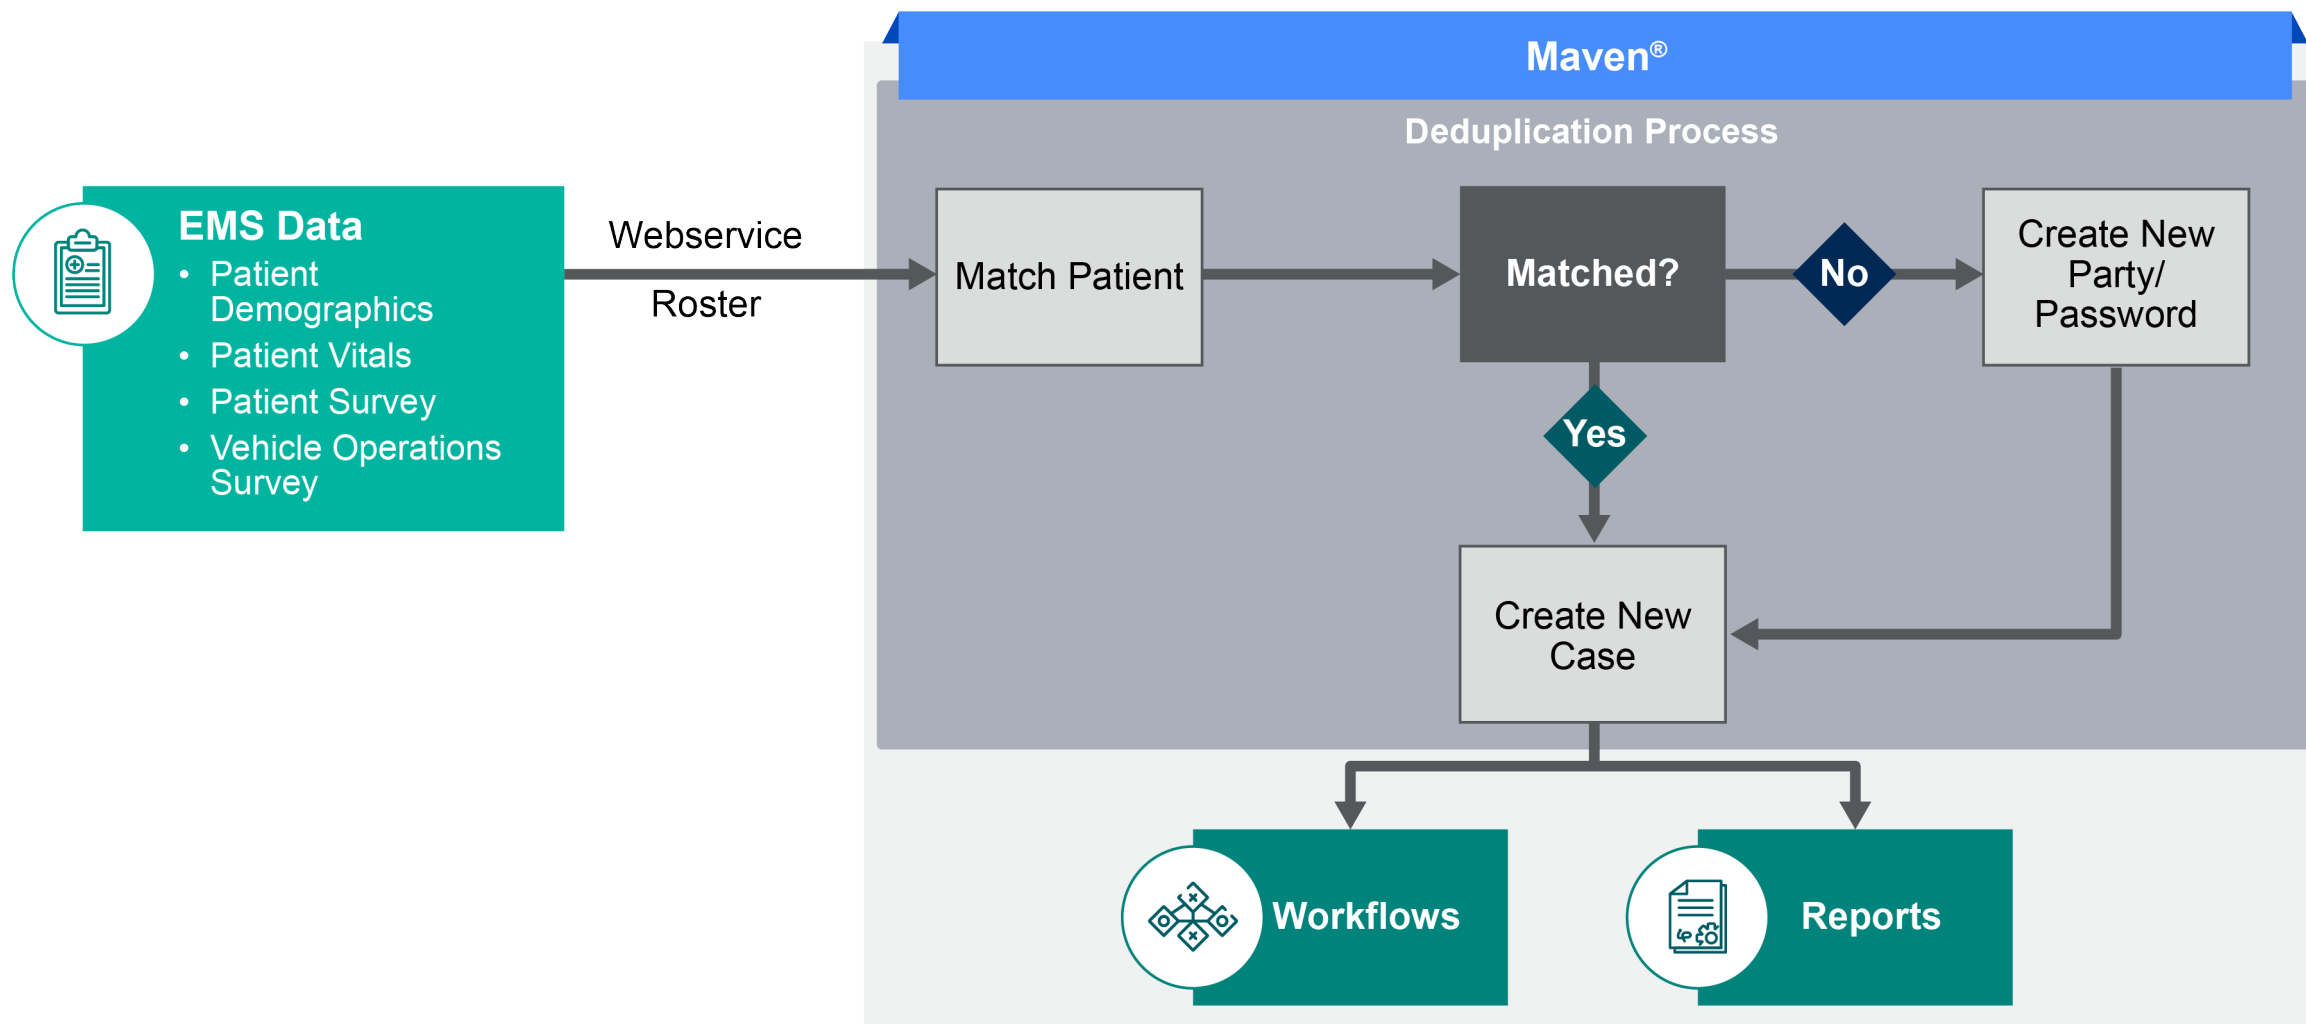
Maven®

Deduplication Process

EMS Data
• Patient Demographics
• Patient Vitals
• Patient Survey
• Vehicle Operations Survey

Webservice

Roster

Match Patient

Matched?

No

Create New Party/ Password

Yes

Create New Case

Workflows

Reports